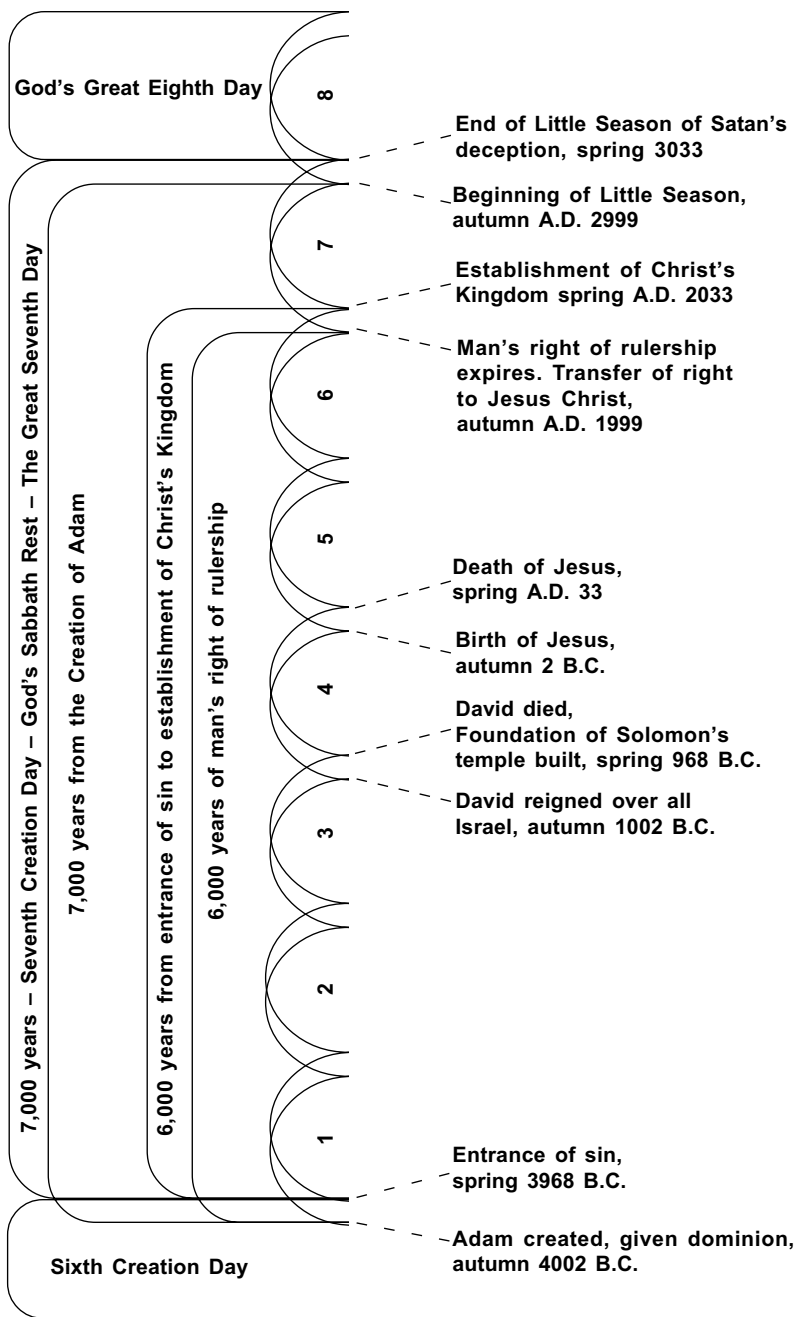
God's Great Eighth Day

8

End of Little Season of Satan's deception, spring 3033

Beginning of Little Season, autumn A.D. 2999

7

7,000 years – Seventh Creation Day – God's Sabbath Rest – The Great Seventh Day

7,000 years from the Creation of Adam

Establishment of Christ's Kingdom spring A.D. 2033

6,000 years from entrance of sin to establishment of Christ's Kingdom

6,000 years of man's right of rulership

Man's right of rulership expires. Transfer of right to Jesus Christ, autumn A.D. 1999

6

5

Death of Jesus, spring A.D. 33

Birth of Jesus, autumn 2 B.C.

4

David died, Foundation of Solomon's temple built, spring 968 B.C.

David reigned over all Israel, autumn 1002 B.C.

3

2

1

Entrance of sin, spring 3968 B.C.

Adam created, given dominion, autumn 4002 B.C.

Sixth Creation Day